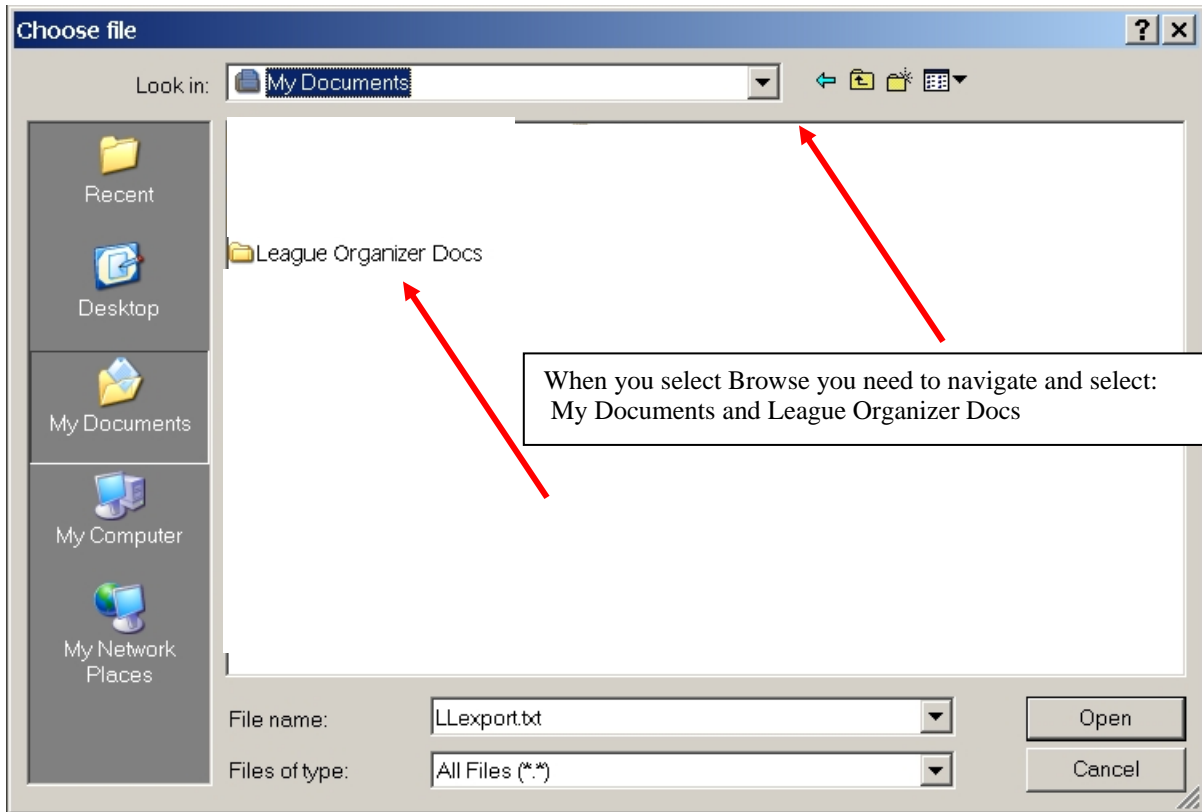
Choose file

?

Look in: My Documents

Recent

Desktop

My Documents

My Computer

My Network Places

League Organizer Docs

When you select Browse you need to navigate and select: My Documents and League Organizer Docs

File name: LLexport.txt

Files of type: All Files (*.*)

Open

Cancel